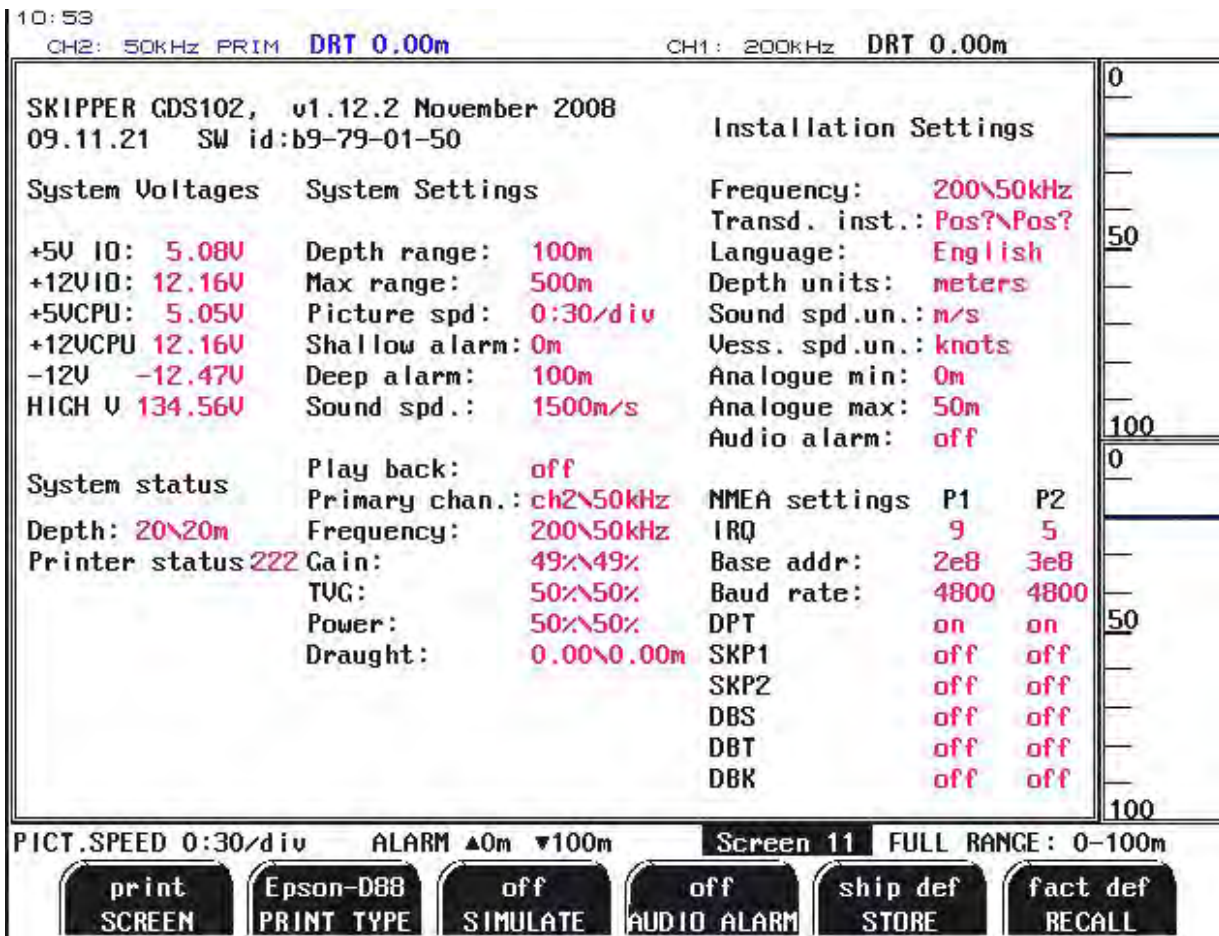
10:53
CH2: 50KHz PRIM DRT 0.00m CH1: 200KHz DRT 0.00m

SKIPPER GDS102, v1.12.2 November 2008
09.11.21 SW id:b9-79-01-50

Installation Settings

System Voltages
+5V IO: 5.08V
+12VIO: 12.16V
+5VCPU: 5.05V
+12VCPU 12.16V
-12V -12.47V
HIGH V 134.56V

System status
Depth: 20\20m
Printer status 222

System Settings
Depth range: 100m
Max range: 500m
Picture spd: 0:30/div
Shallow alarm: 0m
Deep alarm: 100m
Sound spd.: 1500m/s

Play back: off
Primary chan.: ch2\50kHz
Frequency: 200\50kHz
Gain: 49%\49%
TVG: 50%\50%
Power: 50%\50%
Draught: 0.00\0.00m

Frequency: 200\50kHz
Transd. inst.: Pos?\Pos?
Language: English
Depth units: meters
Sound spd.un.: m/s
Vess. spd.un.: knots
Analogue min: 0m
Analogue max: 50m
Audio alarm: off

| NMEA settings | P1 | P2 |
|---|---|---|
| IRQ | 9 | 5 |
| Base addr: | 2e8 | 3e8 |
| Baud rate: | 4800 | 4800 |
| DPT | on | on |
| SKP1 | off | off |
| SKP2 | off | off |
| DBS | off | off |
| DBT | off | off |
| DBK | off | off |

0
50
100
0
50
100

PICT.SPEED 0:30/div ALARM ▲0m ▼100m Screen 11 FULL RANGE: 0-100m

print SCREEN
Epson-D88 PRINT TYPE
off SIMULATE
off AUDIO ALARM
ship def STORE
fact def RECALL